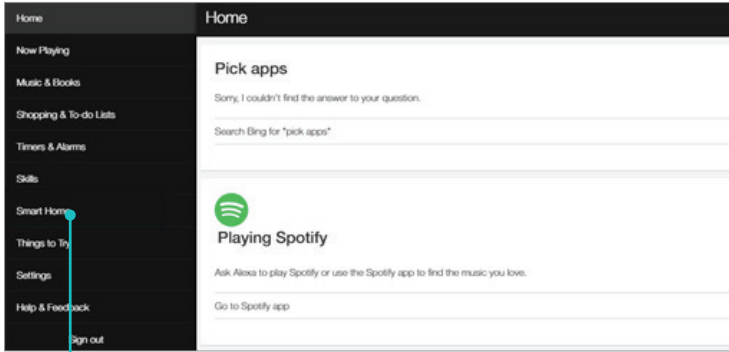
Home
Now Playing
Music & Books
Shopping & To-do Lists
Timers & Alarms
Skills
Smart Home
Things to Try
Settings
Help & Feedback
Sign out

Home

Pick apps

Sorry, I couldn't find the answer to your question.

Search Bing for "pick apps"

Playing Spotify

Ask Alexa to play Spotify or use the Spotify app to find the music you love.

Go to Spotify app